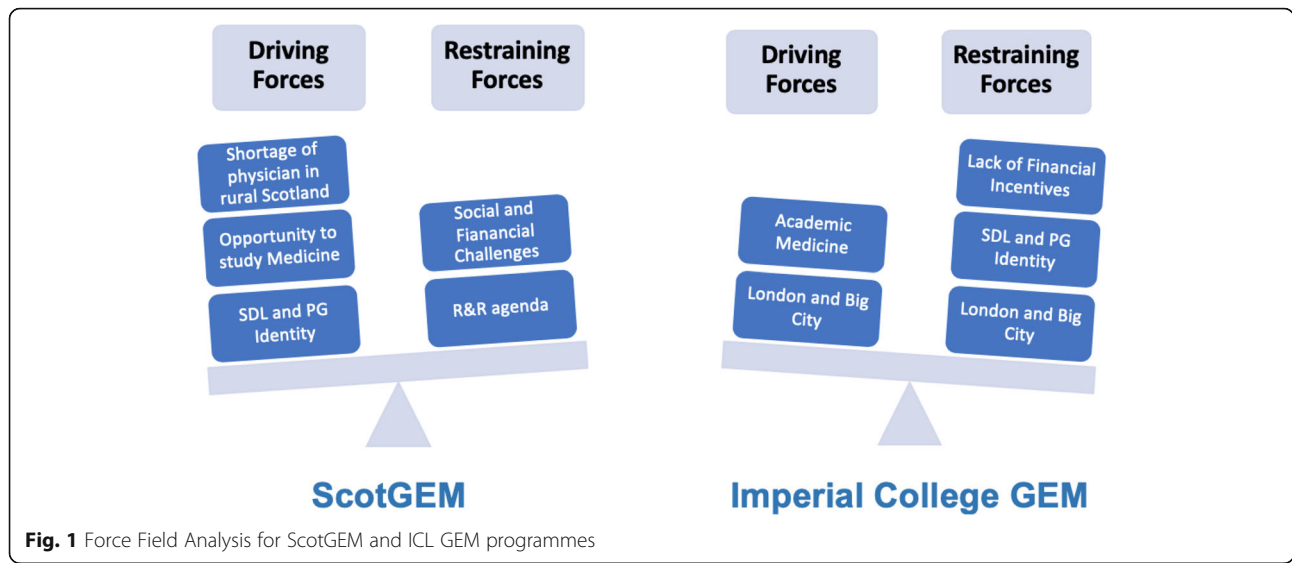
Driving Forces

Restraining Forces

Shortage of physician in rural Scotland

Opportunity to study Medicine

SDL and PG Identity

Social and Fianancial Challenges

R&R agenda

ScotGEM

Driving Forces

Restraining Forces

Academic Medicine

London and Big City

Lack of Financial Incentives

SDL and PG Identity

London and Big City

Imperial College GEM

**Fig. 1** Force Field Analysis for ScotGEM and ICL GEM programmes